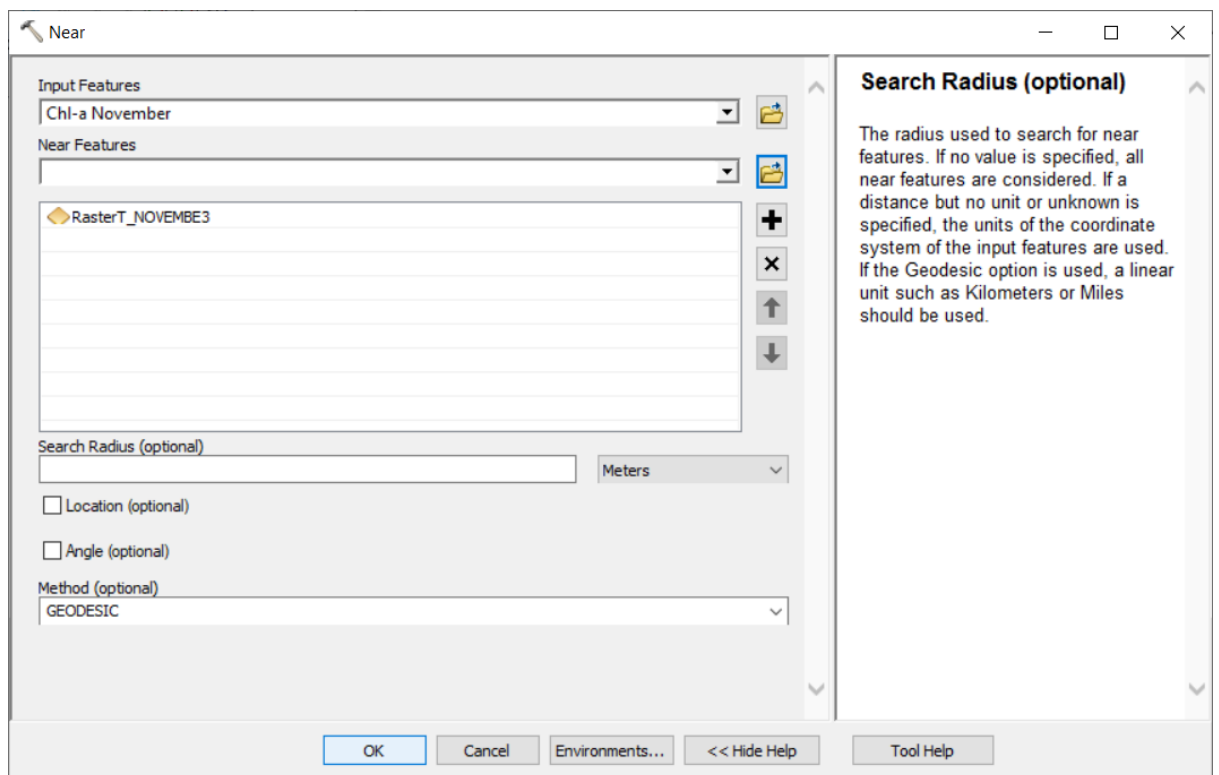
Near

Input Features
Chl-a November

Near Features

RasterT_NOVEMBE3

Search Radius (optional)
Meters

Location (optional)

Angle (optional)

Method (optional)
GEODESIC

Search Radius (optional)

The radius used to search for near features. If no value is specified, all near features are considered. If a distance but no unit or unknown is specified, the units of the coordinate system of the input features are used. If the Geodesic option is used, a linear unit such as Kilometers or Miles should be used.

OK | Cancel | Environments... | << Hide Help | Tool Help